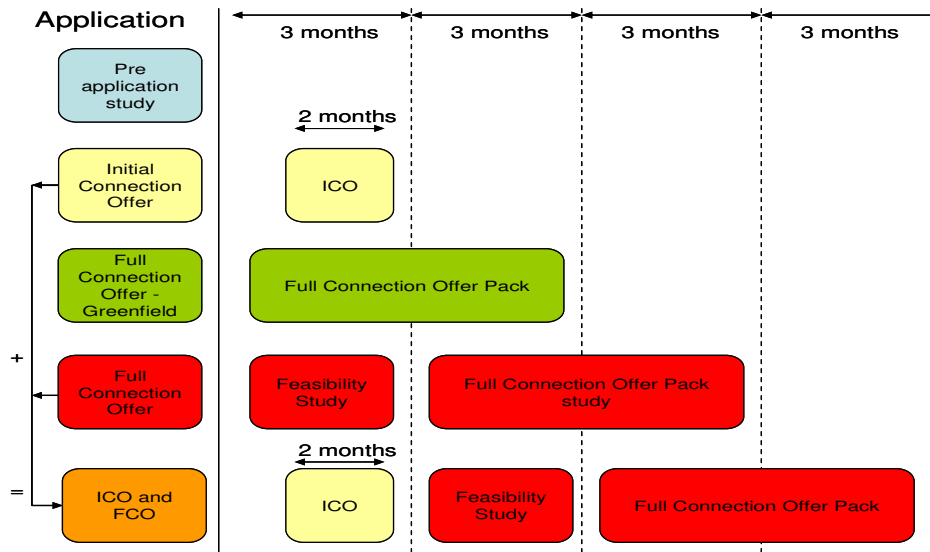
Application

3 months
3 months
3 months
3 months

Pre application study

2 months

Initial Connection Offer

ICO

Full Connection Offer - Greenfield

Full Connection Offer Pack

+

Full Connection Offer

Feasibility Study

Full Connection Offer Pack study

2 months

=

ICO and FCO

ICO

Feasibility Study

Full Connection Offer Pack